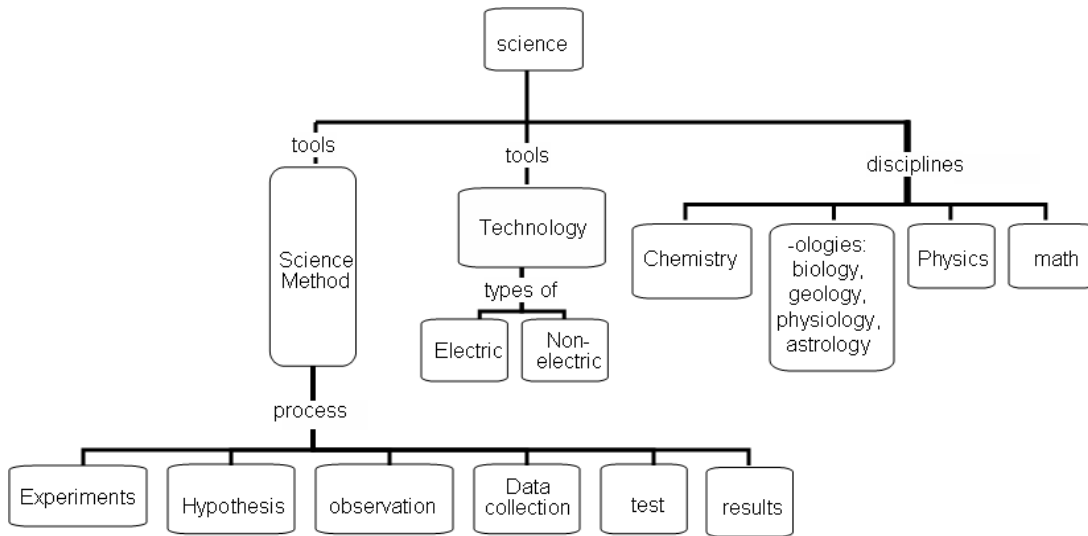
science

tools

Science Method

process

Experiments

Hypothesis

observation

Data collection

test

results

tools

Technology

types of

Electric

Non-electric

disciplines

Chemistry

-ologies: biology, geology, physiology, astrology

Physics

math